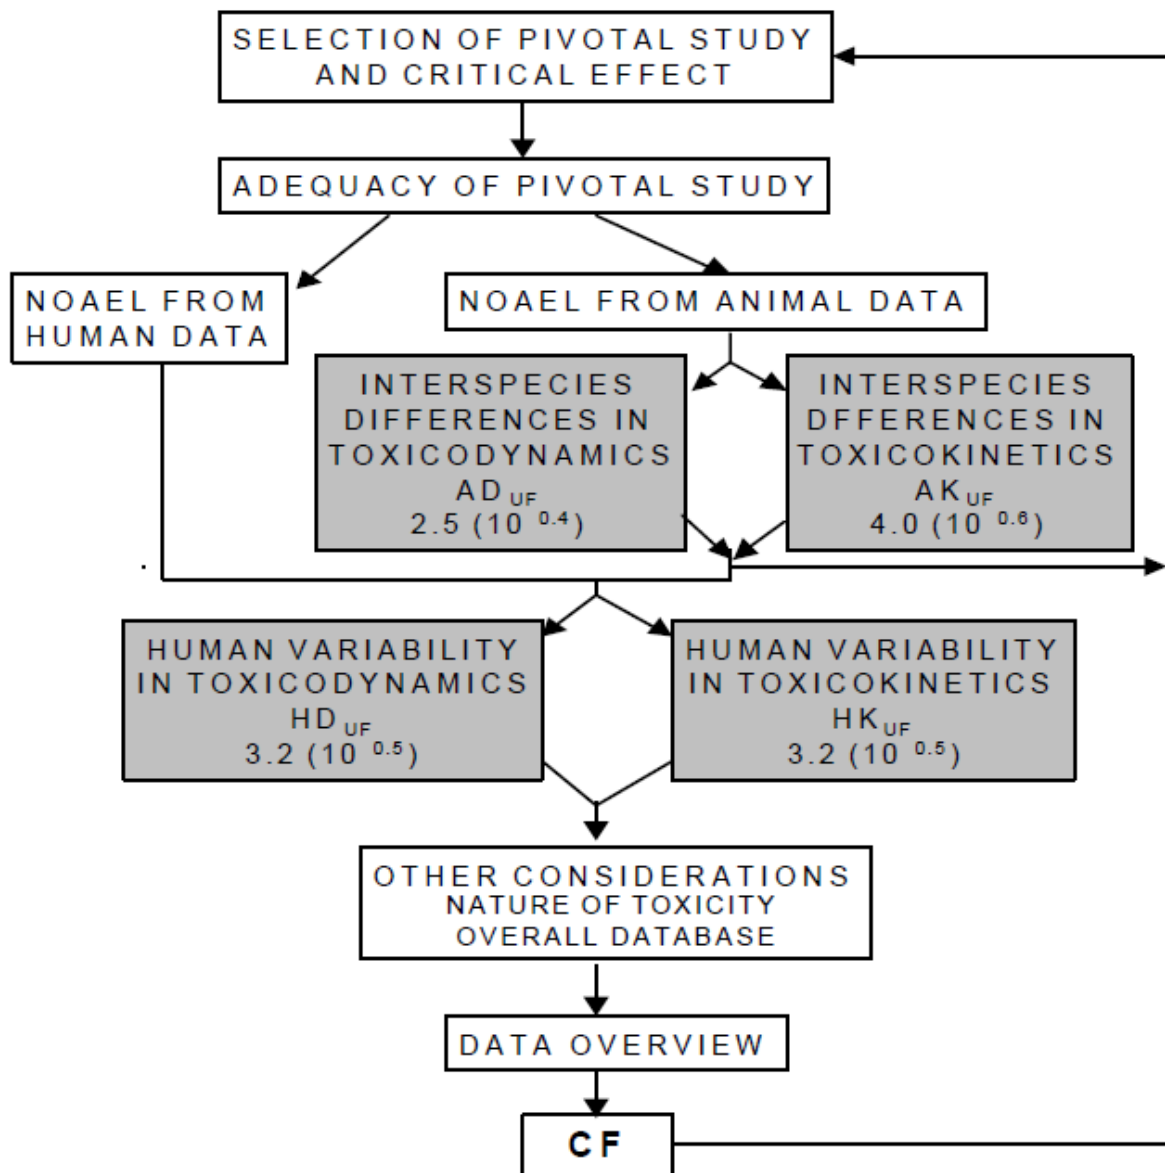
SELECTION OF PIVOTAL STUDY AND CRITICAL EFFECT

ADEQUACY OF PIVOTAL STUDY

NOAEL FROM HUMAN DATA

NOAEL FROM ANIMAL DATA

INTERSPECIES DIFFERENCES IN TOXICODYNAMICS $AD_{UF}$ 2.5 ($10^{0.4}$)

INTERSPECIES DFFERENCES IN TOXICOKINETICS $AK_{UF}$ 4.0 ($10^{0.6}$)

HUMAN VARIABILITY IN TOXICODYNAMICS $HD_{UF}$ 3.2 ($10^{0.5}$)

HUMAN VARIABILITY IN TOXICOKINETICS $HK_{UF}$ 3.2 ($10^{0.5}$)

OTHER CONSIDERATIONS
NATURE OF TOXICITY
OVERALL DATABASE

DATA OVERVIEW

CF